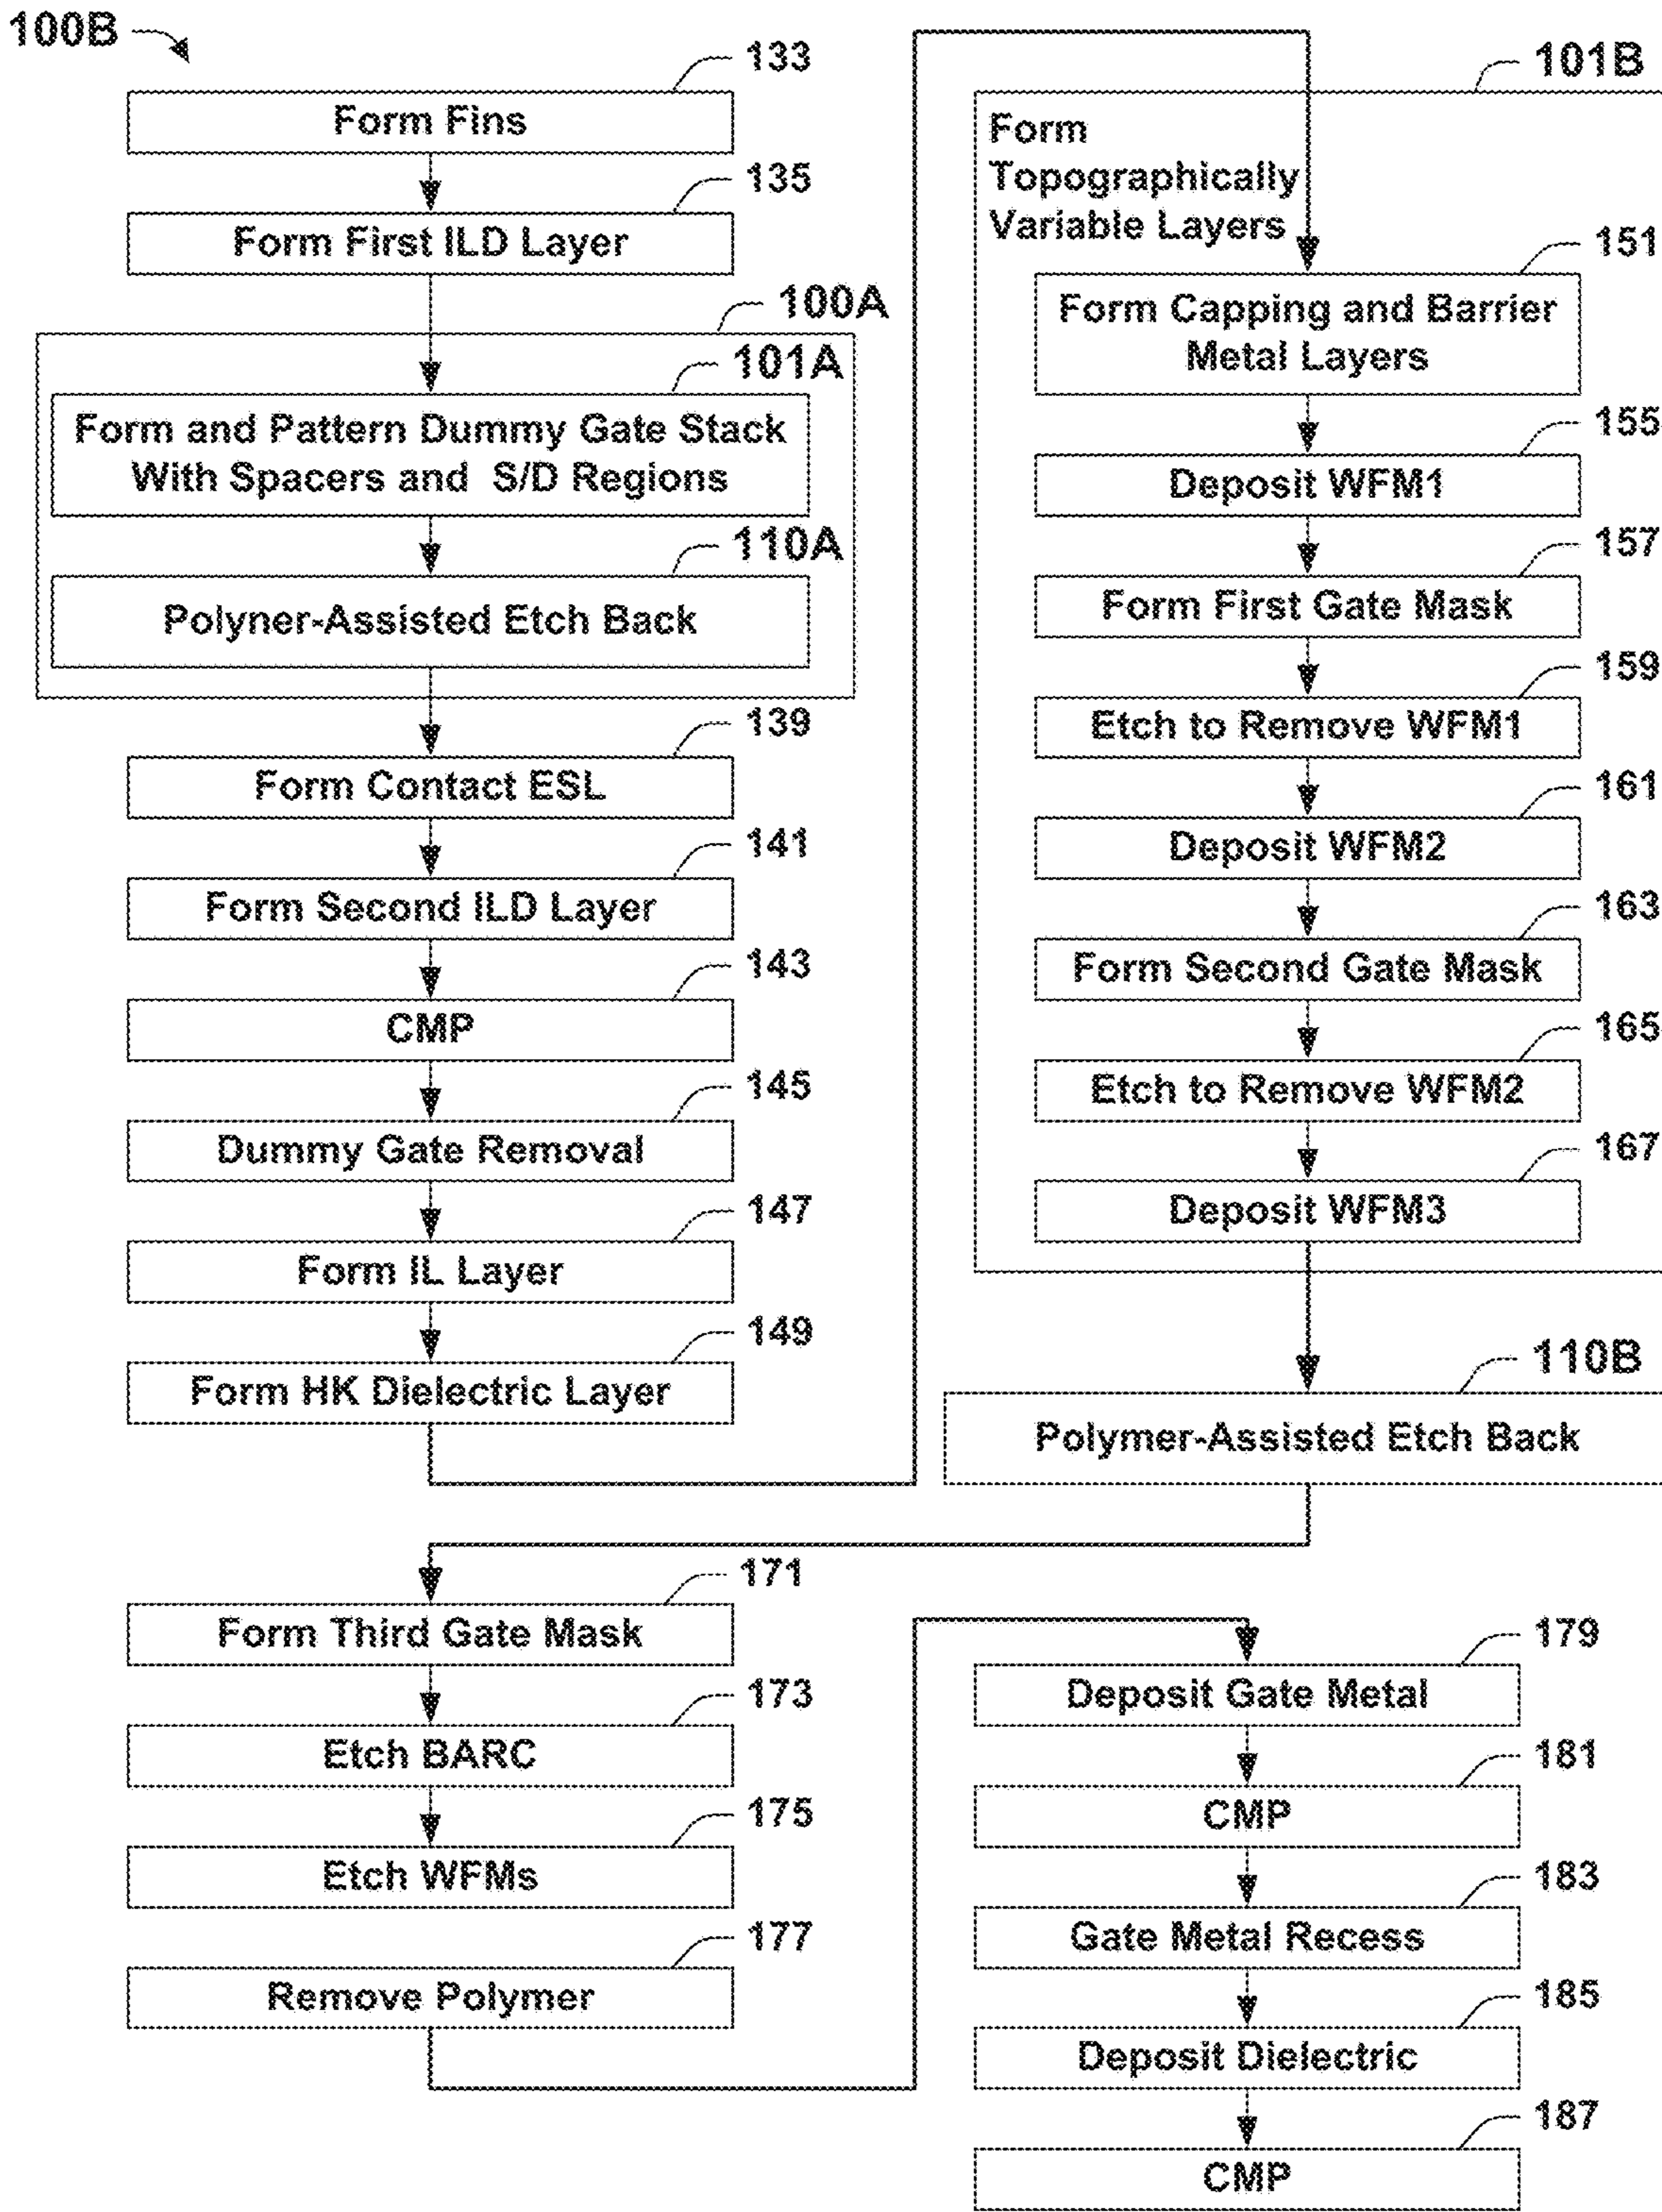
100B

133
Form Fins

135
Form First ILD Layer

100A

101A
Form and Pattern Dummy Gate Stack With Spacers and S/D Regions

110A
Polyner-Assisted Etch Back

139
Form Contact ESL

141
Form Second ILD Layer

143
CMP

145
Dummy Gate Removal

147
Form IL Layer

149
Form HK Dielectric Layer

101B
Form Topographically Variable Layers

151
Form Capping and Barrier Metal Layers

155
Deposit WFM1

157
Form First Gate Mask

159
Etch to Remove WFM1

161
Deposit WFM2

163
Form Second Gate Mask

165
Etch to Remove WFM2

167
Deposit WFM3

110B
Polymer-Assisted Etch Back

171
Form Third Gate Mask

173
Etch BARC

175
Etch WFMs

177
Remove Polymer

179
Deposit Gate Metal

181
CMP

183
Gate Metal Recess

185
Deposit Dielectric

187
CMP